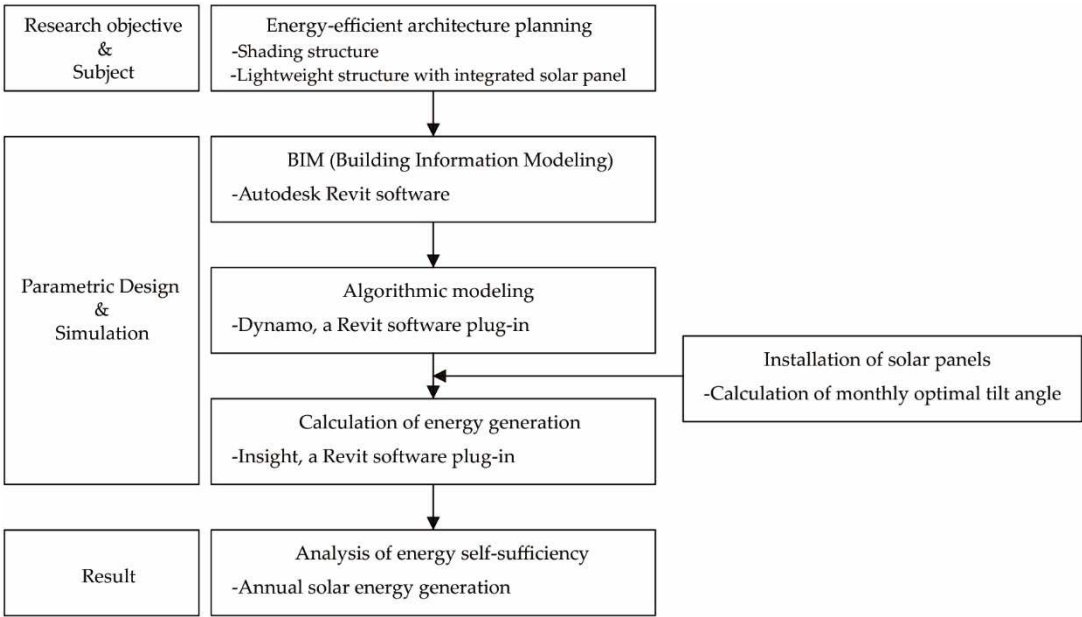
Research objective
&
Subject

Energy-efficient architecture planning
-Shading structure
-Lightweight structure with integrated solar panel

Parametric Design
&
Simulation

BIM (Building Information Modeling)
-Autodesk Revit software

Algorithmic modeling
-Dynamo, a Revit software plug-in

Installation of solar panels
-Calculation of monthly optimal tilt angle

Calculation of energy generation
-Insight, a Revit software plug-in

Result

Analysis of energy self-sufficiency
-Annual solar energy generation